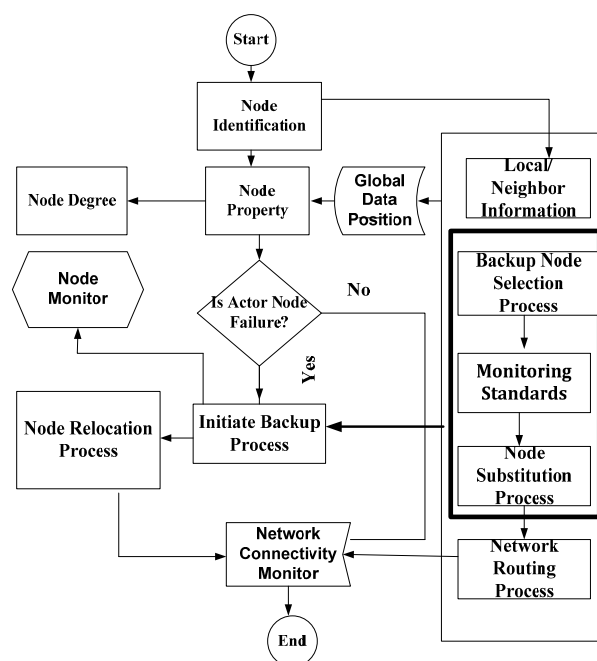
Start

Node Identification

Local/ Neighbor Information

Node Degree

Node Property

Global Data Position

Backup Node Selection Process

Node Monitor

Is Actor Node Failure?

No

Yes

Monitoring Standards

Node Relocation Process

Initiate Backup Process

Node Substitution Process

Network Connectivity Monitor

Network Routing Process

End